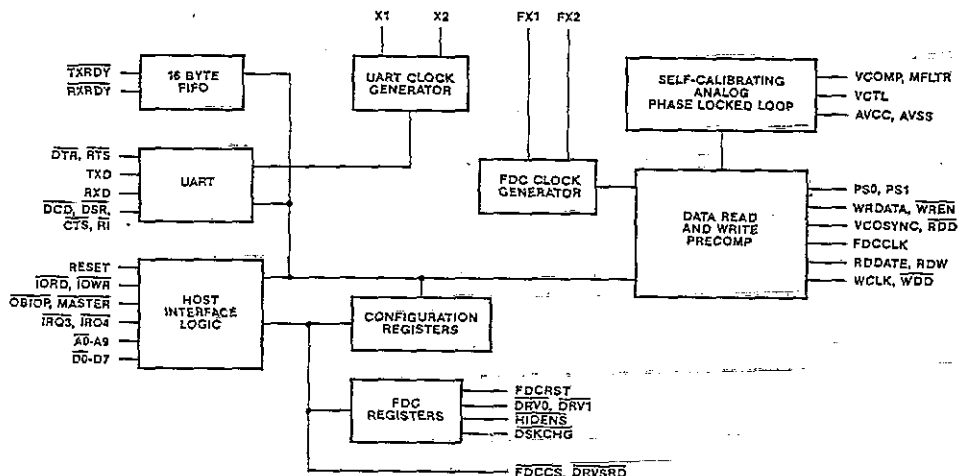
X1 X2 FX1 FX2

$\overline{TXRDY}$
$\overline{RXRDY}$

16 BYTE FIFO

UART CLOCK GENERATOR

SELF-CALIBRATING ANALOG PHASE LOCKED LOOP

VCOMP, MFLTR
VCTL
AVCC, AVSS

$\overline{DTR}$, $\overline{RTS}$
TXD
RXD
$\overline{DCD}$, $\overline{DSR}$,
$\overline{CTS}$, $\overline{RI}$

UART

FDC CLOCK GENERATOR

DATA READ AND WRITE PRECOMP

PS0, PS1
WRDATA, $\overline{WREN}$
VCOSYNC, $\overline{RDD}$
FDCCLK
RDDATE, RDW
WCLK, $\overline{WDD}$

RESET
$\overline{IORD}$, $\overline{IOWR}$
$\overline{OBIOP}$, $\overline{MASTER}$
$\overline{IRQ3}$, $\overline{IRQ4}$
$\overline{A0}$-A9
$\overline{D0}$-D7

HOST INTERFACE LOGIC

CONFIGURATION REGISTERS

FDC REGISTERS

FDCRST
$\overline{DRV0}$, $\overline{DRV1}$
$\overline{HIDENS}$
$\overline{DSKCHG}$

$\overline{FDCCS}$, $\overline{DRVSRD}$